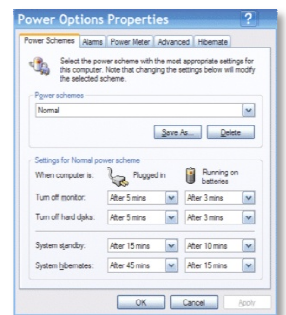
Power Options Properties

?

Power Schemes | Alarms | Power Meter | Advanced | Hibernate

Select the power scheme with the most appropriate settings for this computer. Note that changing the settings below will modify the selected scheme.

Power schemes

Normal

Save As... Delete

Settings for Normal power scheme

When computer is: Plugged in Running on batteries

| | | |
|---|---|---|
| Turn off monitor: | After 5 mins | After 3 mins |
| Turn off hard disks: | After 5 mins | After 3 mins |
| System standby: | After 15 mins | After 10 mins |
| System hibernates: | After 45 mins | After 15 mins |

OK Cancel Apply